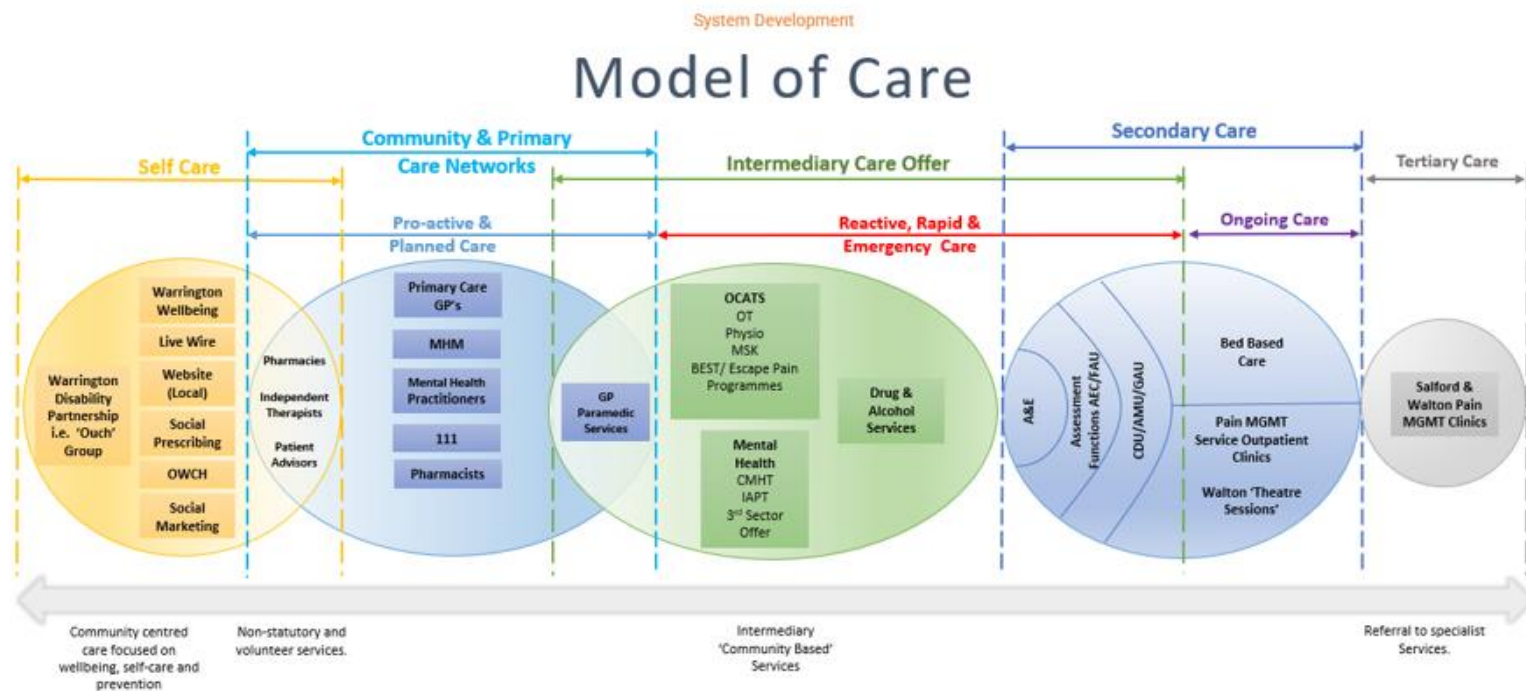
System Development

Model of Care

Community & Primary Care Networks

Secondary Care

Self Care

Intermediary Care Offer

Tertiary Care

Pro-active & Planned Care

Reactive, Rapid & Emergency Care

Ongoing Care

Warrington Disability Partnership i.e. 'Ouch' Group

Warrington Wellbeing

Live Wire

Website (Local)

Social Prescribing

OWCH

Social Marketing

Pharmacies

Independent Therapists

Patient Advisors

Primary Care GP's

MHM

Mental Health Practitioners

111

Pharmacists

GP Paramedic Services

OCATS
OT
Physio
MSK
BEST/ Escape Pain Programmes

Mental Health
CMHT
IAPT
3$^{rd}$ Sector Offer

Drug & Alcohol Services

A&E

Assessment Functions AEC/FAU

CDU/AMU/GAU

Bed Based Care

Pain MGMT Service Outpatient Clinics

Walton 'Theatre Sessions'

Salford & Walton Pain MGMT Clinics

Community centred care focused on wellbeing, self-care and prevention

Non-statutory and volunteer services.

Intermediary 'Community Based' Services

Referral to specialist Services.